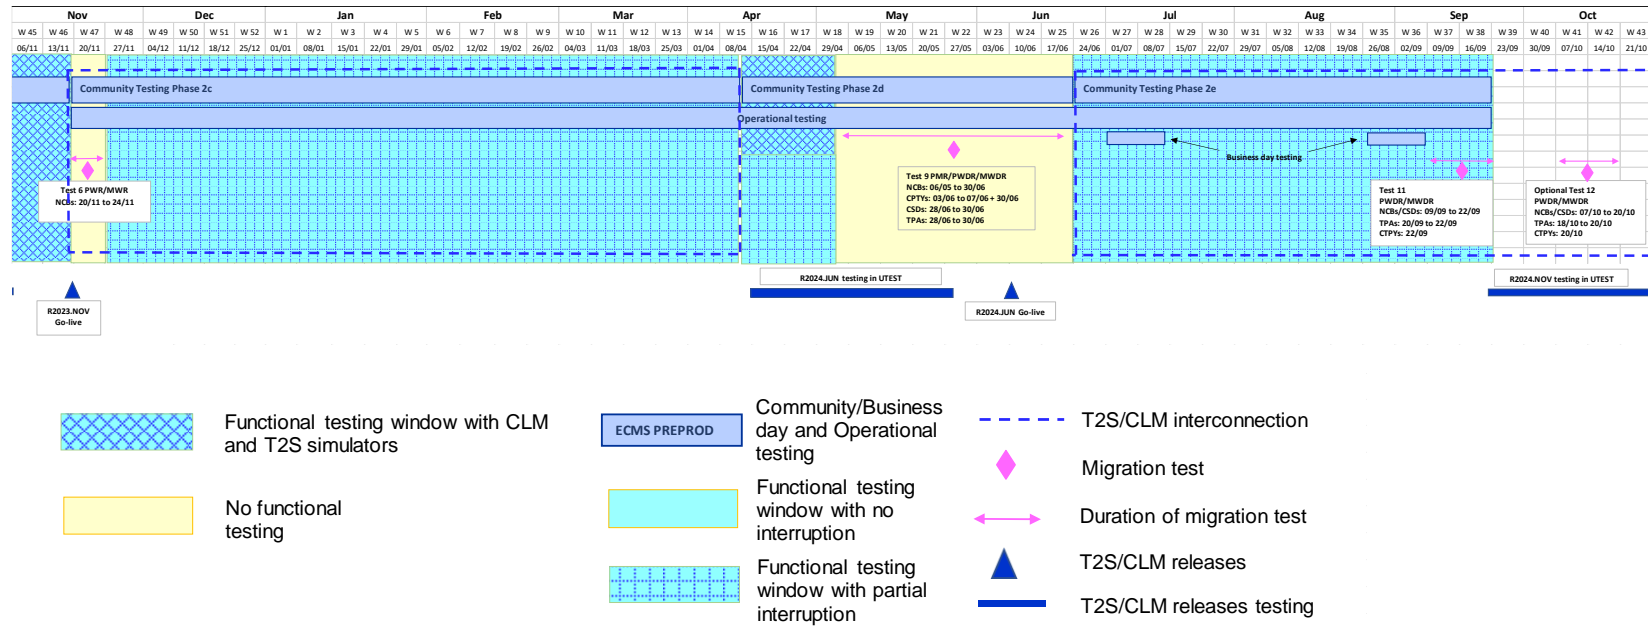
| Nov | | | Dec | | | | | Jan | | | | Feb | | | | Mar | | | | | Apr | | | | May | | | | Jun | | | | Jul | | | | | Aug | | | | Sep | | | | Oct | | |
|---|---|---|---|---|---|---|---|---|---|---|---|---|---|---|---|---|---|---|---|---|---|---|---|---|---|---|---|---|---|---|---|---|---|---|---|---|---|---|---|---|---|---|---|---|---|---|---|---|
| W 45 | W 46 | W 47 | W 48 | W 49 | W 50 | W 51 | W 52 | W 1 | W 2 | W 3 | W 4 | W 5 | W 6 | W 7 | W 8 | W 9 | W 10 | W 11 | W 12 | W 13 | W 14 | W 15 | W 16 | W 17 | W 18 | W 19 | W 20 | W 21 | W 22 | W 23 | W 24 | W 25 | W 26 | W 27 | W 28 | W 29 | W 30 | W 31 | W 32 | W 33 | W 34 | W 35 | W 36 | W 37 | W 38 | W 39 | W 40 | W 41 | W 42 | W 43 |
| 06/11 | 13/11 | 20/11 | 27/11 | 04/12 | 11/12 | 18/12 | 25/12 | 01/01 | 08/01 | 15/01 | 22/01 | 29/01 | 05/02 | 12/02 | 19/02 | 26/02 | 04/03 | 11/03 | 18/03 | 25/03 | 01/04 | 08/04 | 15/04 | 22/04 | 29/04 | 06/05 | 13/05 | 20/05 | 27/05 | 03/06 | 10/06 | 17/06 | 24/06 | 01/07 | 08/07 | 15/07 | 22/07 | 29/07 | 05/08 | 12/08 | 19/08 | 26/08 | 02/09 | 09/09 | 16/09 | 23/09 | 30/09 | 07/10 | 14/10 | 21/10 |

Community Testing Phase 2c
Community Testing Phase 2d
Community Testing Phase 2e
Operational testing

Test 6 PWR/MWR
NCBs: 20/11 to 24/11

Test 9 PMR/PWDR/MWDR
NCBs: 06/05 to 30/06
CPTYs: 03/06 to 07/06 + 30/06
CSDs: 28/06 to 30/06
TPAs: 28/06 to 30/06

Business day testing

Test 11
PWDR/MWDR
NCBs/CSDs: 09/09 to 22/09
TPAs: 20/09 to 22/09
CTPYs: 22/09

Optional Test 12
PWDR/MWDR
NCBs/CSDs: 07/10 to 20/10
TPAs: 18/10 to 20/10
CTPYs: 20/10

R2024.JUN testing in UTEST
R2024.NOV testing in UTEST
R2023.NOV Go-live
R2024.JUN Go-live

Functional testing window with CLM and T2S simulators
No functional testing
ECMS PREPROD
Community/Business day and Operational testing
Functional testing window with no interruption
Functional testing window with partial interruption
T2S/CLM interconnection
Migration test
Duration of migration test
T2S/CLM releases
T2S/CLM releases testing